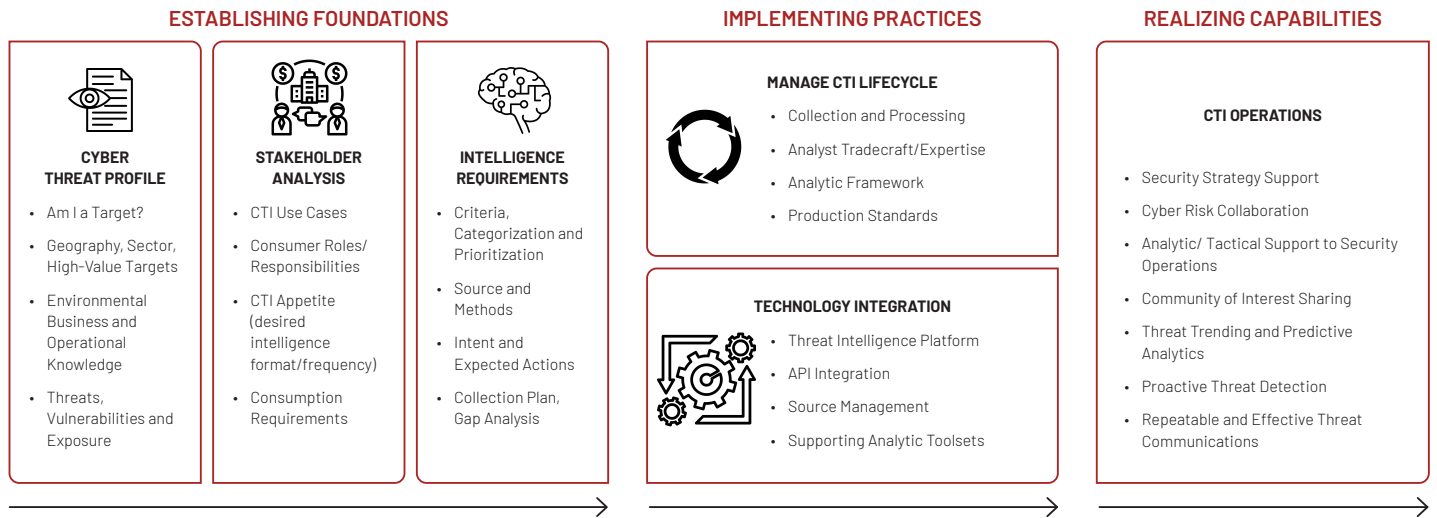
ESTABLISHING FOUNDATIONS

CYBER THREAT PROFILE

- Am I a Target?
- Geography, Sector, High-Value Targets
- Environmental Business and Operational Knowledge
- Threats, Vulnerabilities and Exposure

STAKEHOLDER ANALYSIS

- CTI Use Cases
- Consumer Roles/ Responsibilities
- CTI Appetite (desired intelligence format/frequency)
- Consumption Requirements

INTELLIGENCE REQUIREMENTS

- Criteria, Categorization and Prioritization
- Source and Methods
- Intent and Expected Actions
- Collection Plan, Gap Analysis

IMPLEMENTING PRACTICES

MANAGE CTI LIFECYCLE

- Collection and Processing
- Analyst Tradecraft/Expertise
- Analytic Framework
- Production Standards

TECHNOLOGY INTEGRATION

- Threat Intelligence Platform
- API Integration
- Source Management
- Supporting Analytic Toolsets

REALIZING CAPABILITIES

CTI OPERATIONS

- Security Strategy Support
- Cyber Risk Collaboration
- Analytic/ Tactical Support to Security Operations
- Community of Interest Sharing
- Threat Trending and Predictive Analytics
- Proactive Threat Detection
- Repeatable and Effective Threat Communications